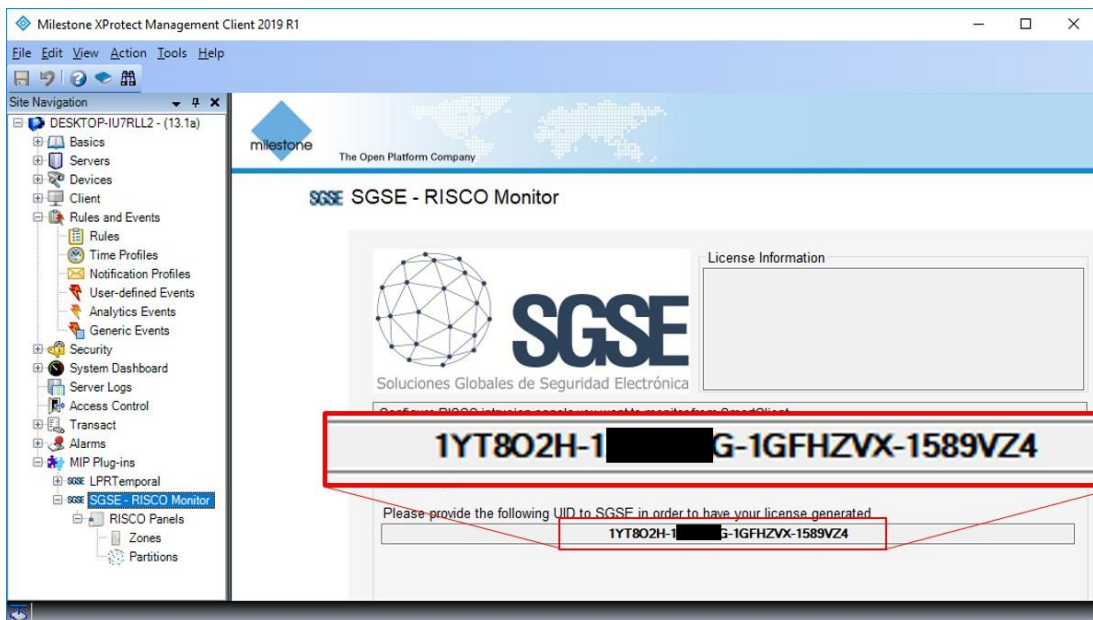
Milestone XProtect Management Client 2019 R1

File Edit View Action Tools Help

Site Navigation

DESKTOP-IU7RLL2 - (13.1a)
Basics
Servers
Devices
Client
Rules and Events
Rules
Time Profiles
Notification Profiles
User-defined Events
Analytics Events
Generic Events
Security
System Dashboard
Server Logs
Access Control
Transact
Alarms
MIP Plug-ins
SGSE LPRTemporal
SGSE SGSE - RISCO Monitor
RISCO Panels
Zones
Partitions

milestone
The Open Platform Company

SGSE SGSE - RISCO Monitor

SGSE
Soluciones Globales de Seguridad Electrónica

License Information

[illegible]

1YT8O2H-1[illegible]G-1GFHZVX-1589VZ4

Please provide the following UID to SGSE in order to have your license generated

1YT8O2H-1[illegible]G-1GFHZVX-1589VZ4